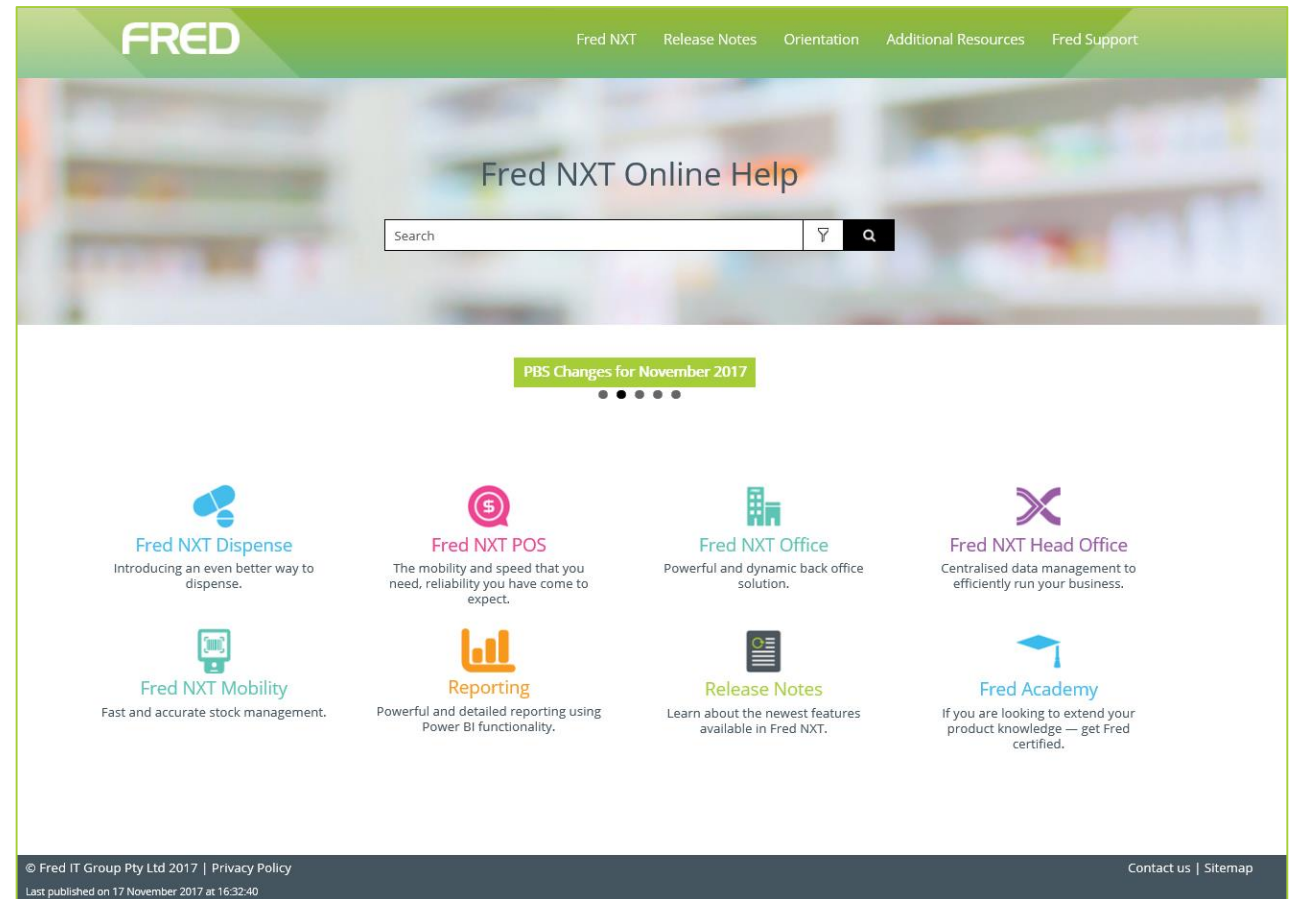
FRED

Fred NXT Release Notes Orientation Additional Resources Fred Support

Fred NXT Online Help

Search

PBS Changes for November 2017

Fred NXT Dispense
Introducing an even better way to dispense.

Fred NXT POS
The mobility and speed that you need, reliability you have come to expect.

Fred NXT Office
Powerful and dynamic back office solution.

Fred NXT Head Office
Centralised data management to efficiently run your business.

Fred NXT Mobility
Fast and accurate stock management.

Reporting
Powerful and detailed reporting using Power BI functionality.

Release Notes
Learn about the newest features available in Fred NXT.

Fred Academy
If you are looking to extend your product knowledge — get Fred certified.

© Fred IT Group Pty Ltd 2017 | Privacy Policy
Last published on 17 November 2017 at 16:32:40

Contact us | Sitemap